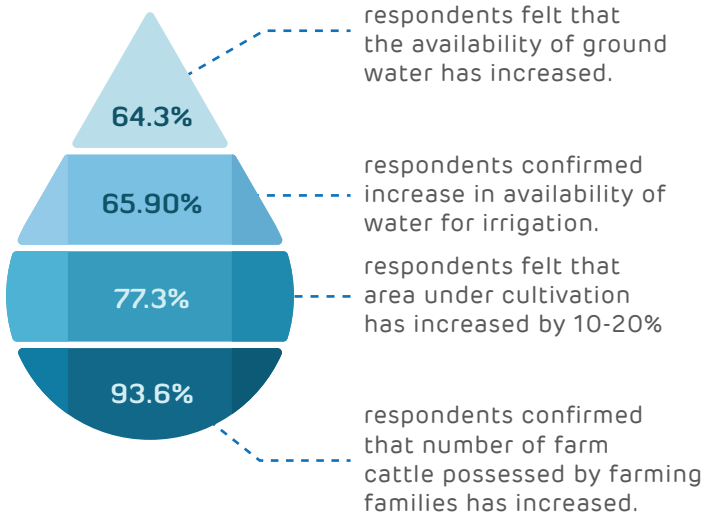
64.3%

respondents felt that the availability of ground water has increased.

65.90%

respondents confirmed increase in availability of water for irrigation.

77.3%

respondents felt that area under cultivation has increased by 10-20%

93.6%

respondents confirmed that number of farm cattle possessed by farming families has increased.